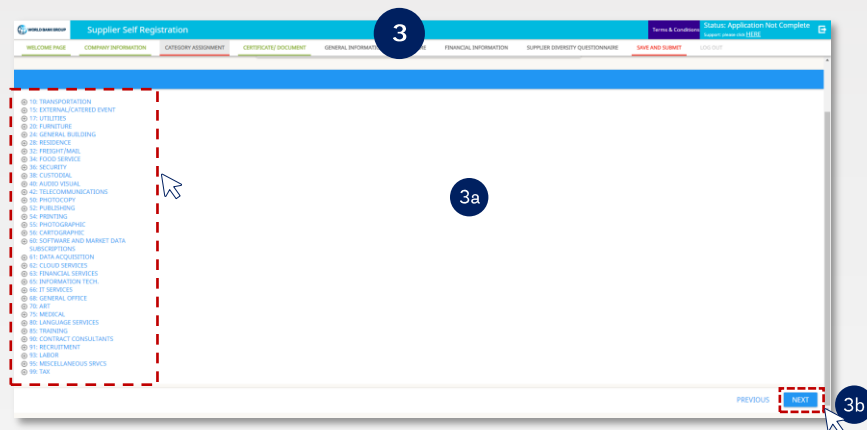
WORLD BANK GROUP

Supplier Self Registration

3

Terms & Conditions

Status: Application Not Complete

Support: please click HERE

WELCOME PAGE

COMPANY INFORMATION

CATEGORY ASSIGNMENT

CERTIFICATE/ DOCUMENT

GENERAL INFORMATI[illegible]E

FINANCIAL INFORMATION

SUPPLIER DIVERSITY QUESTIONNAIRE

SAVE AND SUBMIT

LOG OUT

⊕ 10: TRANSPORTATION
⊕ 15: EXTERNAL/CATERED EVENT
⊕ 17: UTILITIES
⊕ 20: FURNITURE
⊕ 24: GENERAL BUILDING
⊕ 28: RESIDENCE
⊕ 32: FREIGHT/MAIL
⊕ 34: FOOD SERVICE
⊕ 36: SECURITY
⊕ 38: CUSTODIAL
⊕ 40: AUDIO VISUAL
⊕ 42: TELECOMMUNICATIONS
⊕ 50: PHOTOCOPY
⊕ 52: PUBLISHING
⊕ 54: PRINTING
⊕ 55: PHOTOGRAPHIC
⊕ 56: CARTOGRAPHIC
⊕ 60: SOFTWARE AND MARKET DATA SUBSCRIPTIONS
⊕ 61: DATA ACQUISITION
⊕ 62: CLOUD SERVICES
⊕ 63: FINANCIAL SERVICES
⊕ 65: INFORMATION TECH.
⊕ 66: IT SERVICES
⊕ 68: GENERAL OFFICE
⊕ 70: ART
⊕ 75: MEDICAL
⊕ 80: LANGUAGE SERVICES
⊕ 85: TRAINING
⊕ 90: CONTRACT CONSULTANTS
⊕ 91: RECRUITMENT
⊕ 93: LABOR
⊕ 95: MISCELLANEOUS SRVCS
⊕ 99: TAX

3a

PREVIOUS

NEXT

3b